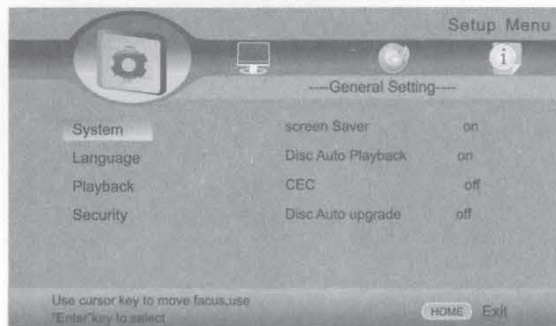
Setup Menu

---General Setting---

System
Language
Playback
Security

| | |
|---|---|
| screen Saver | on |
| Disc Auto Playback | on |
| CEC | off |
| Disc Auto upgrade | off |

Use cursor key to move facus,use "Enter"key to select

HOME Exit